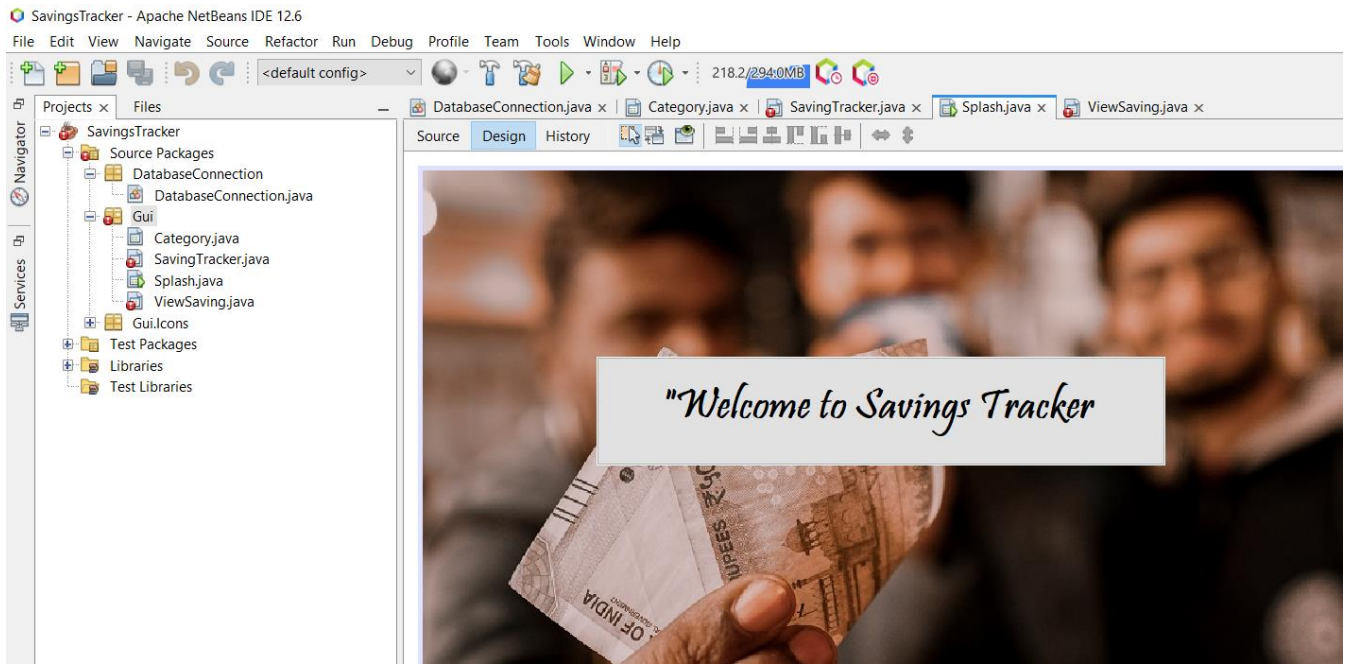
SavingsTracker - Apache NetBeans IDE 12.6

File Edit View Navigate Source Refactor Run Debug Profile Team Tools Window Help

<default config>

218.2/294.0MB

Projects × Files

Navigator

Services

SavingsTracker
Source Packages
DatabaseConnection
DatabaseConnection.java
Gui
Category.java
SavingTracker.java
Splash.java
ViewSaving.java
Gui.Icons
Test Packages
Libraries
Test Libraries

DatabaseConnection.java × Category.java × SavingTracker.java × Splash.java × ViewSaving.java ×

Source Design History

"Welcome to Savings Tracker

RUPEES

OF INDIA